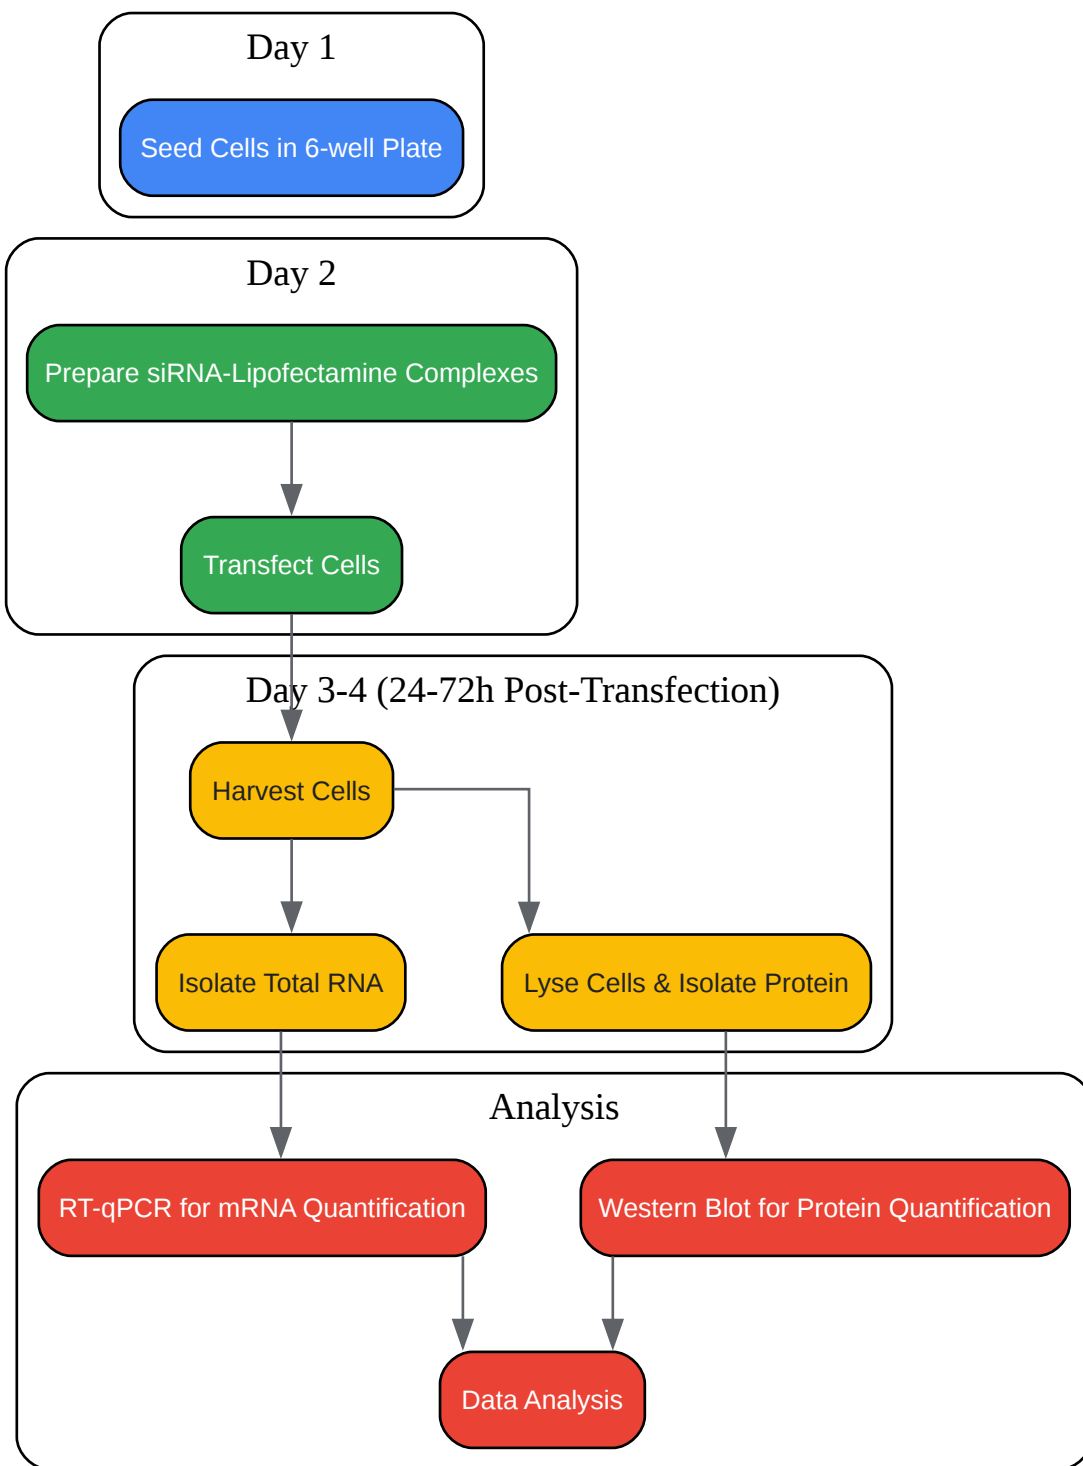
Day 1

Seed Cells in 6-well Plate

Day 2

Prepare siRNA-Lipofectamine Complexes

Transfect Cells

Day 3-4 (24-72h Post-Transfection)

Harvest Cells

Isolate Total RNA

Lyse Cells & Isolate Protein

Analysis

RT-qPCR for mRNA Quantification

Western Blot for Protein Quantification

Data Analysis